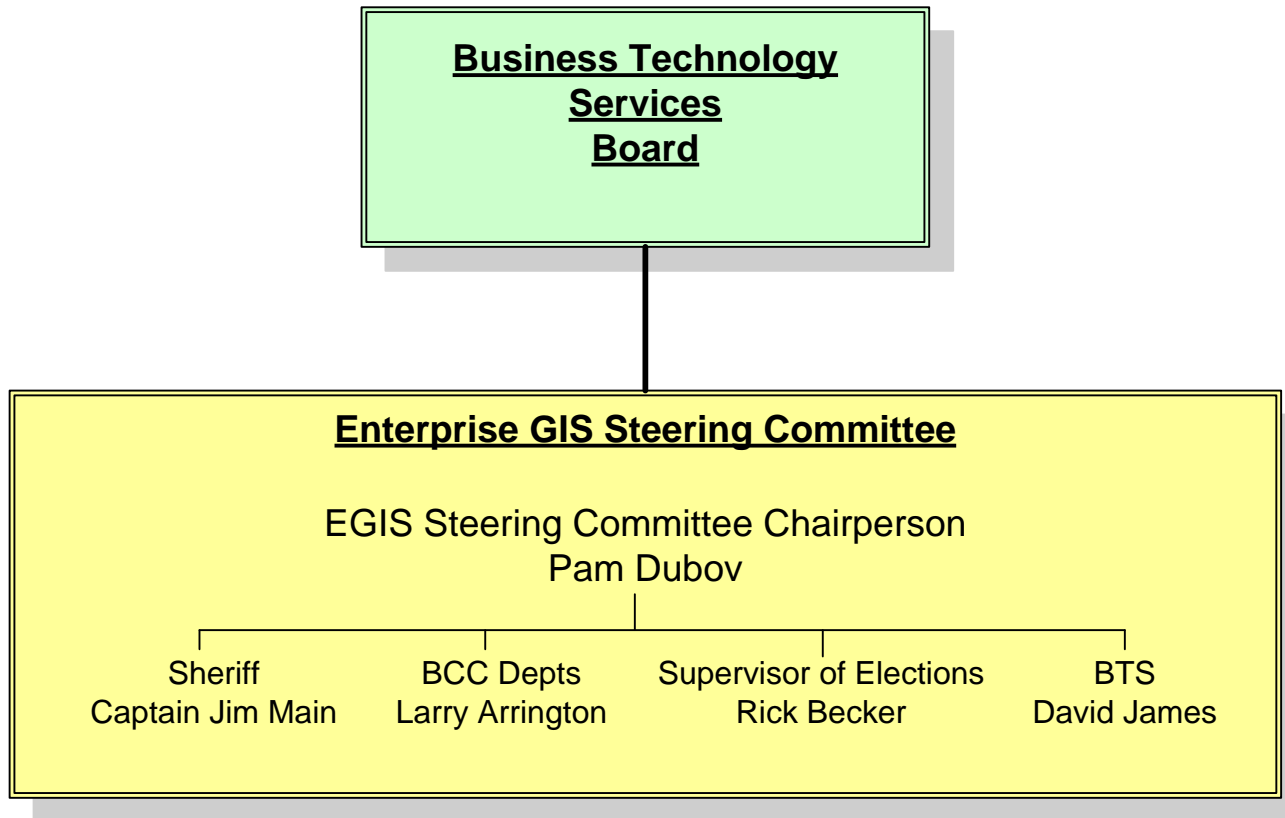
Business Technology Services Board

Enterprise GIS Steering Committee

EGIS Steering Committee Chairperson
Pam Dubov

Sheriff
Captain Jim Main

BCC Depts
Larry Arrington

Supervisor of Elections
Rick Becker

BTS
David James